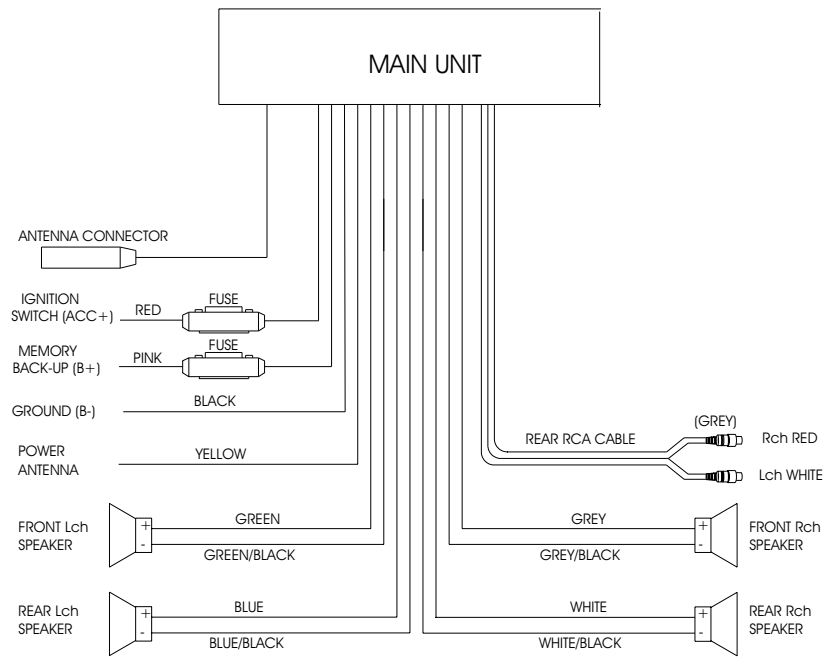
MAIN UNIT

ANTENNA CONNECTOR

IGNITION SWITCH (ACC+)
RED
FUSE

MEMORY BACK-UP (B+)
PINK
FUSE

GROUND (B-)
BLACK

POWER ANTENNA
YELLOW

REAR RCA CABLE
(GREY)
Rch RED
Lch WHITE

FRONT Lch SPEAKER
+
-
GREEN
GREEN/BLACK

GREY
GREY/BLACK
+
-
FRONT Rch SPEAKER

REAR Lch SPEAKER
+
-
BLUE
BLUE/BLACK

WHITE
WHITE/BLACK
+
-
REAR Rch SPEAKER